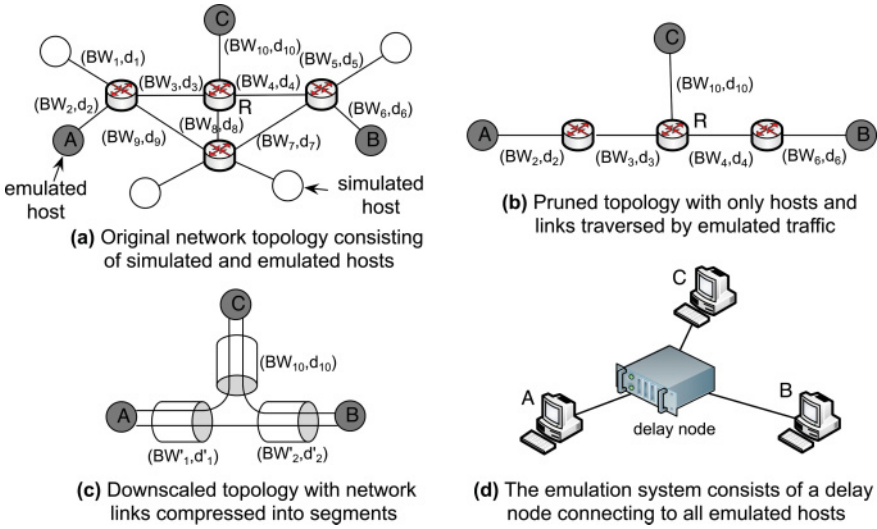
C
$(BW_1,d_1)$
$(BW_{10},d_{10})$
$(BW_5,d_5)$
$(BW_3,d_3)$
$(BW_4,d_4)$
$(BW_2,d_2)$
R
$(BW_6,d_6)$
$(BW_8,d_8)$
$(BW_9,d_9)$
$(BW_7,d_7)$
A
B
emulated host
simulated host
**(a)** Original network topology consisting of simulated and emulated hosts

C
$(BW_{10},d_{10})$
R
A
B
$(BW_2,d_2)$
$(BW_3,d_3)$
$(BW_4,d_4)$
$(BW_6,d_6)$
**(b)** Pruned topology with only hosts and links traversed by emulated traffic

C
$(BW_{10},d_{10})$
A
B
$(BW'_1,d'_1)$
$(BW'_2,d'_2)$
**(c)** Downscaled topology with network links compressed into segments

C
A
B
delay node
**(d)** The emulation system consists of a delay node connecting to all emulated hosts